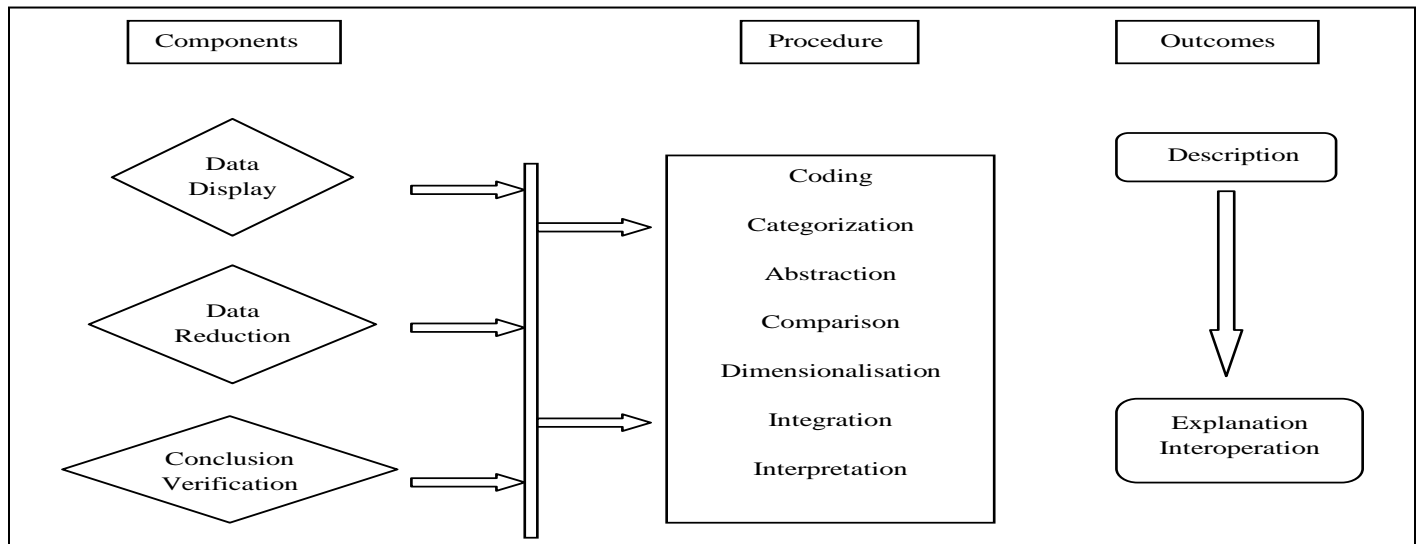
Components

Procedure

Outcomes

Data Display

Data Reduction

Conclusion Verification

Coding

Categorization

Abstraction

Comparison

Dimensionalisation

Integration

Interpretation

Description

Explanation Interoperation